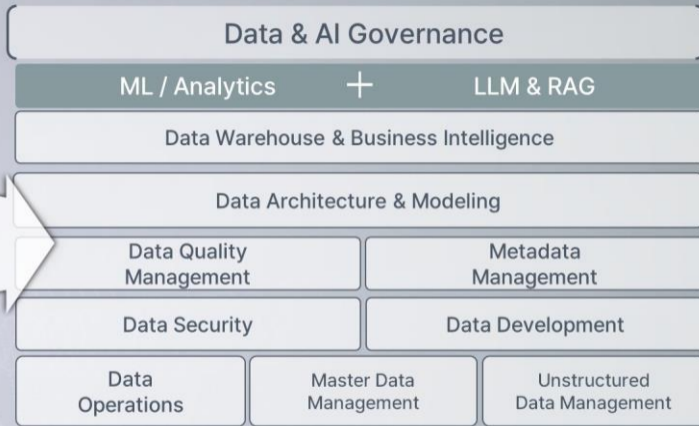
Data & AI Governance

ML / Analytics + LLM & RAG

Data Warehouse & Business Intelligence

Data Architecture & Modeling

Data Quality Management

Metadata Management

Data Security

Data Development

Data Operations

Master Data Management

Unstructured Data Management